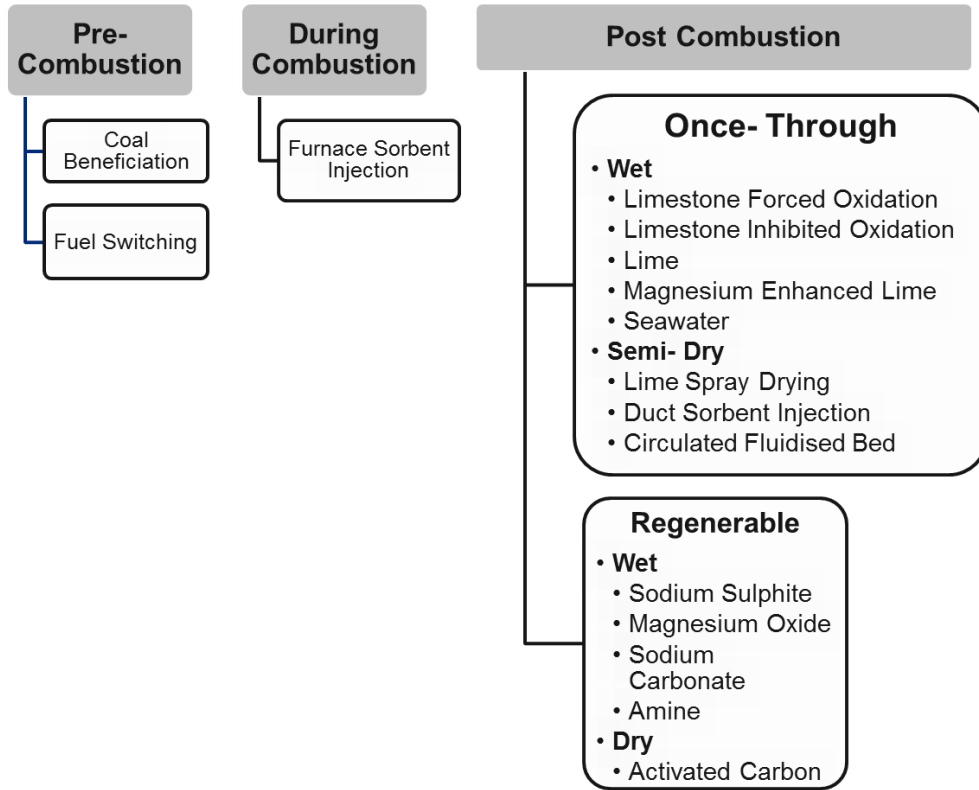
Pre-Combustion

Coal Beneficiation

Fuel Switching

During Combustion

Furnace Sorbent Injection

Post Combustion

Once- Through
• Wet
• Limestone Forced Oxidation
• Limestone Inhibited Oxidation
• Lime
• Magnesium Enhanced Lime
• Seawater
• Semi- Dry
• Lime Spray Drying
• Duct Sorbent Injection
• Circulated Fluidised Bed

Regenerable
• Wet
• Sodium Sulphite
• Magnesium Oxide
• Sodium Carbonate
• Amine
• Dry
• Activated Carbon